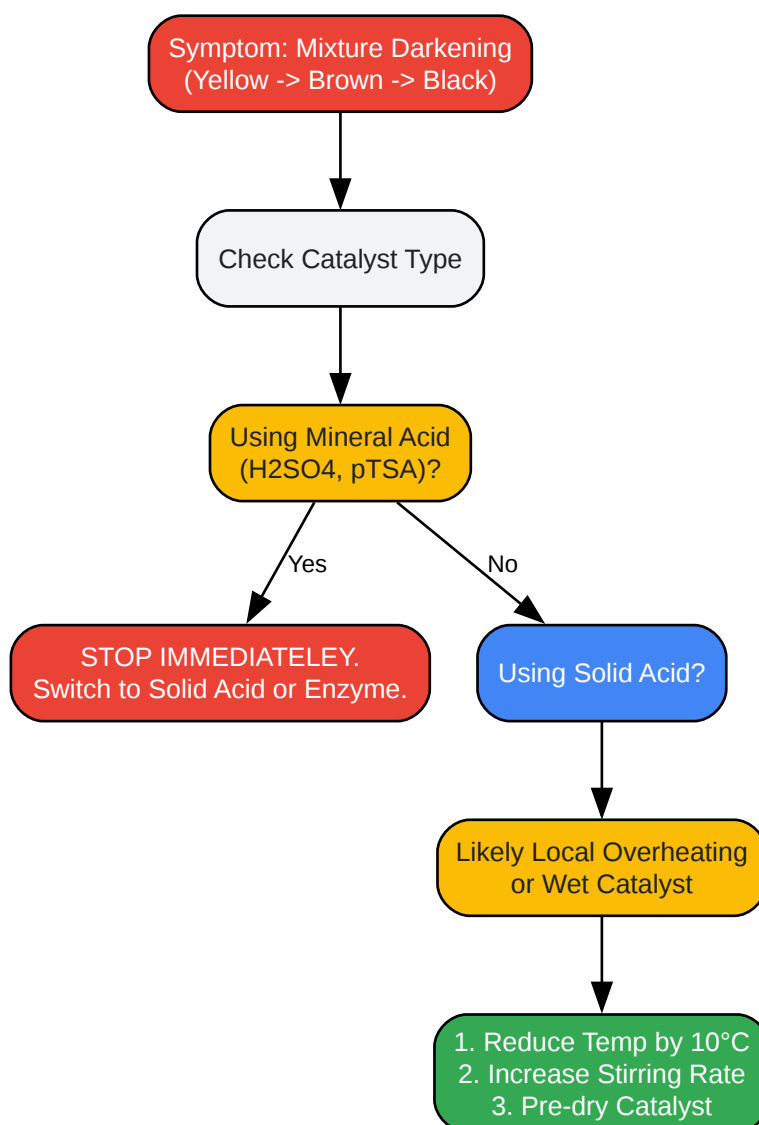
Symptom: Mixture Darkening
(Yellow -> Brown -> Black)

Check Catalyst Type

Using Mineral Acid
(H2SO4, pTSA)?

Yes

No

STOP IMMEDIATELEY.
Switch to Solid Acid or Enzyme.

Using Solid Acid?

Likely Local Overheating
or Wet Catalyst

1. Reduce Temp by 10°C
2. Increase Stirring Rate
3. Pre-dry Catalyst